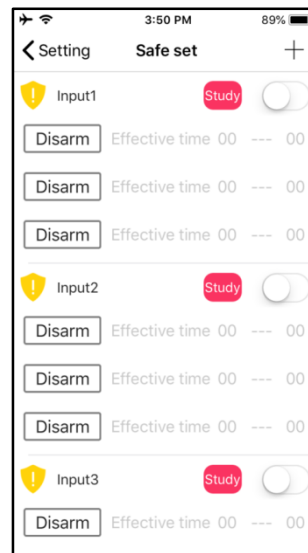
3:50 PM
89%

Setting
Safe set
+

Input1
Study

Disarm Effective time 00 --- 00

Disarm Effective time 00 --- 00

Disarm Effective time 00 --- 00

Input2
Study

Disarm Effective time 00 --- 00

Disarm Effective time 00 --- 00

Disarm Effective time 00 --- 00

Input3
Study

Disarm Effective time 00 --- 00